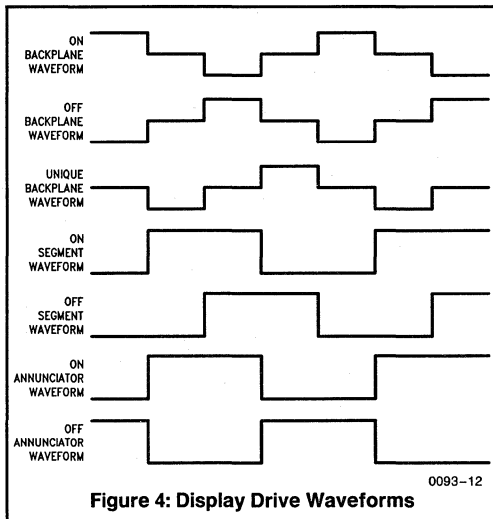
ON BACKPLANE WAVEFORM

OFF BACKPLANE WAVEFORM

UNIQUE BACKPLANE WAVEFORM

ON SEGMENT WAVEFORM

OFF SEGMENT WAVEFORM

ON ANNUNCIATOR WAVEFORM

OFF ANNUNCIATOR WAVEFORM

0093–12

Figure 4: Display Drive Waveforms